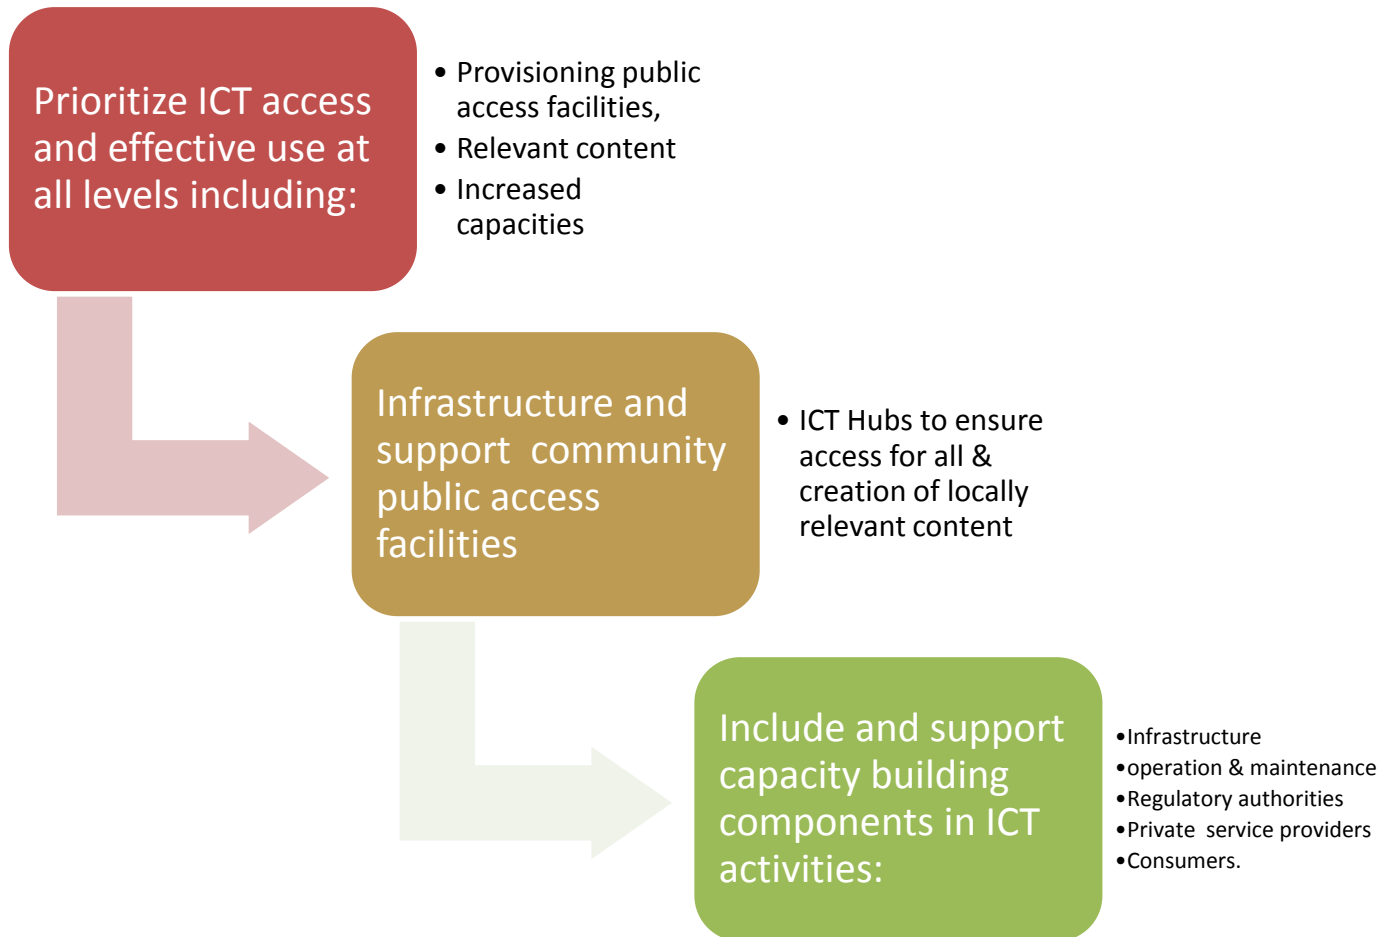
Prioritize ICT access and effective use at all levels including:

- Provisioning public access facilities,
- Relevant content
- Increased capacities

Infrastructure and support community public access facilities

- ICT Hubs to ensure access for all & creation of locally relevant content

Include and support capacity building components in ICT activities:

- Infrastructure
- operation & maintenance
- Regulatory authorities
- Private service providers
- Consumers.